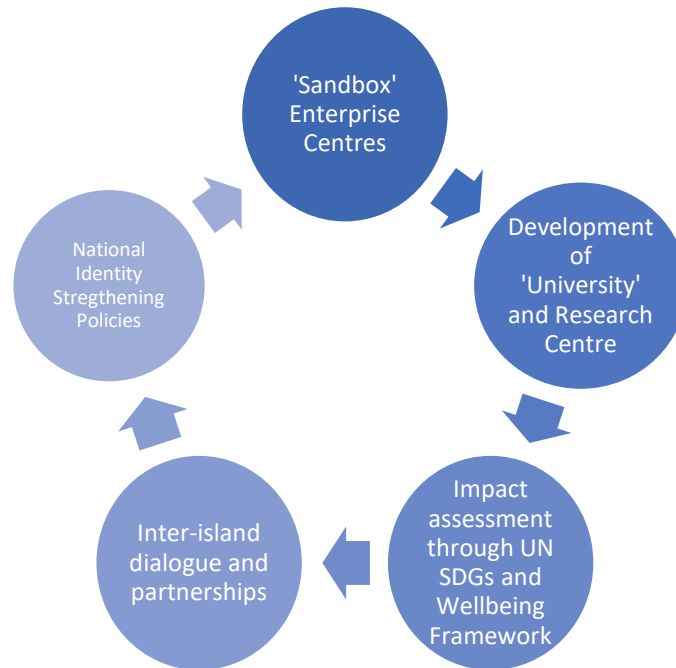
'Sandbox' Enterprise Centres

Development of 'University' and Research Centre

Impact assessment through UN SDGs and Wellbeing Framework

Inter-island dialogue and partnerships

National Identity Stregthening Policies